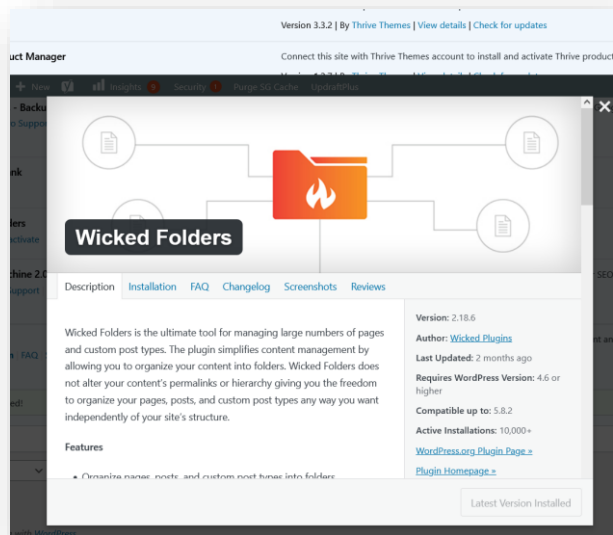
Version 3.3.2 | By Thrive Themes | View details | Check for updates

uct Manager

Connect this site with Thrive Themes account to install and activate Thrive product

New Insights 6 Security 1 Purge SG Cache UpdraftPlus

Wicked Folders

Description Installation FAQ Changelog Screenshots Reviews

Wicked Folders is the ultimate tool for managing large numbers of pages and custom post types. The plugin simplifies content management by allowing you to organize your content into folders. Wicked Folders does not alter your content's permalinks or hierarchy giving you the freedom to organize your pages, posts, and custom post types any way you want independently of your site's structure.

Features

Organize pages, posts, and custom post types into folders

Version: 2.18.6

Author: Wicked Plugins

Last Updated: 2 months ago

Requires WordPress Version: 4.6 or higher

Compatible up to: 5.8.2

Active Installations: 10,000+

WordPress.org Plugin Page »

Plugin Homepage »

Latest Version Installed